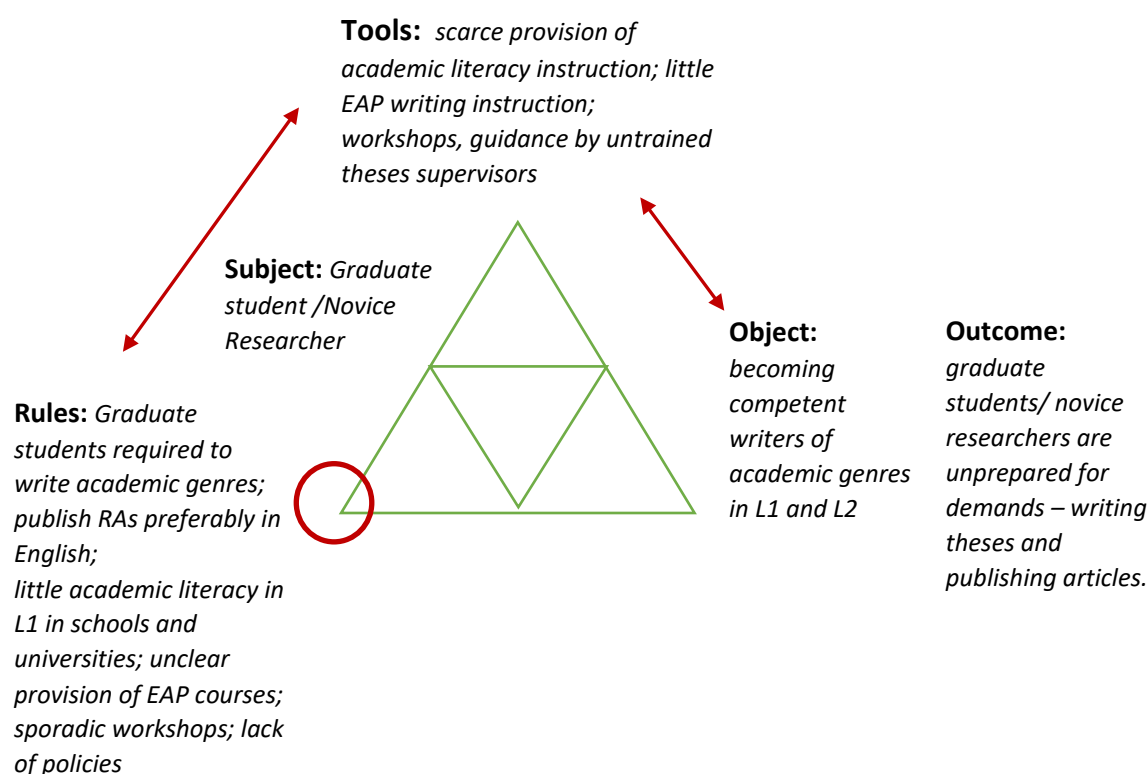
**Tools:** *scarce provision of academic literacy instruction; little EAP writing instruction; workshops, guidance by untrained theses supervisors*

**Subject:** *Graduate student /Novice Researcher*

**Object:** *becoming competent writers of academic genres in L1 and L2*

**Outcome:** *graduate students/ novice researchers are unprepared for demands – writing theses and publishing articles.*

**Rules:** *Graduate students required to write academic genres; publish RAs preferably in English;*
*little academic literacy in L1 in schools and universities; unclear provision of EAP courses; sporadic workshops; lack of policies*